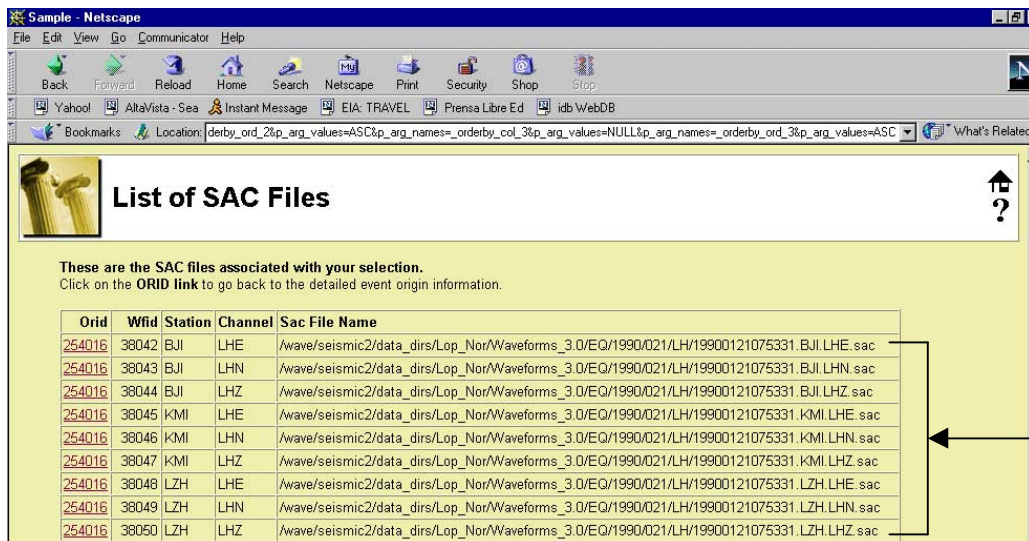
Sample - Netscape

File Edit View Go Communicator Help

Back Forward Reload Home Search Netscape Print Security Shop Stop

Yahoo! AltaVista - Sea Instant Message EIA: TRAVEL Prensa Libre Ed idb WebDB

Bookmarks Location: derby_ord_2&p_arg_values=ASC&p_arg_names=_orderby_col_3&p_arg_values=NULL&p_arg_names=_orderby_ord_3&p_arg_values=ASC What's Related

List of SAC Files

These are the SAC files associated with your selection.
Click on the ORID link to go back to the detailed event origin information.

| Orid | Wfid | Station | Channel | Sac File Name |
|---|---|---|---|---|
| 254016 | 38042 | BJI | LHE | /wave/seismic2/data_dirs/Lop_Nor/Waveforms_3.0/EQ/1990/021/LH/19900121075331.BJI.LHE.sac |
| 254016 | 38043 | BJI | LHN | /wave/seismic2/data_dirs/Lop_Nor/Waveforms_3.0/EQ/1990/021/LH/19900121075331.BJI.LHN.sac |
| 254016 | 38044 | BJI | LHZ | /wave/seismic2/data_dirs/Lop_Nor/Waveforms_3.0/EQ/1990/021/LH/19900121075331.BJI.LHZ.sac |
| 254016 | 38045 | KMI | LHE | /wave/seismic2/data_dirs/Lop_Nor/Waveforms_3.0/EQ/1990/021/LH/19900121075331.KMI.LHE.sac |
| 254016 | 38046 | KMI | LHN | /wave/seismic2/data_dirs/Lop_Nor/Waveforms_3.0/EQ/1990/021/LH/19900121075331.KMI.LHN.sac |
| 254016 | 38047 | KMI | LHZ | /wave/seismic2/data_dirs/Lop_Nor/Waveforms_3.0/EQ/1990/021/LH/19900121075331.KMI.LHZ.sac |
| 254016 | 38048 | LZH | LHE | /wave/seismic2/data_dirs/Lop_Nor/Waveforms_3.0/EQ/1990/021/LH/19900121075331.LZH.LHE.sac |
| 254016 | 38049 | LZH | LHN | /wave/seismic2/data_dirs/Lop_Nor/Waveforms_3.0/EQ/1990/021/LH/19900121075331.LZH.LHN.sac |
| 254016 | 38050 | LZH | LHZ | /wave/seismic2/data_dirs/Lop_Nor/Waveforms_3.0/EQ/1990/021/LH/19900121075331.LZH.LHZ.sac |